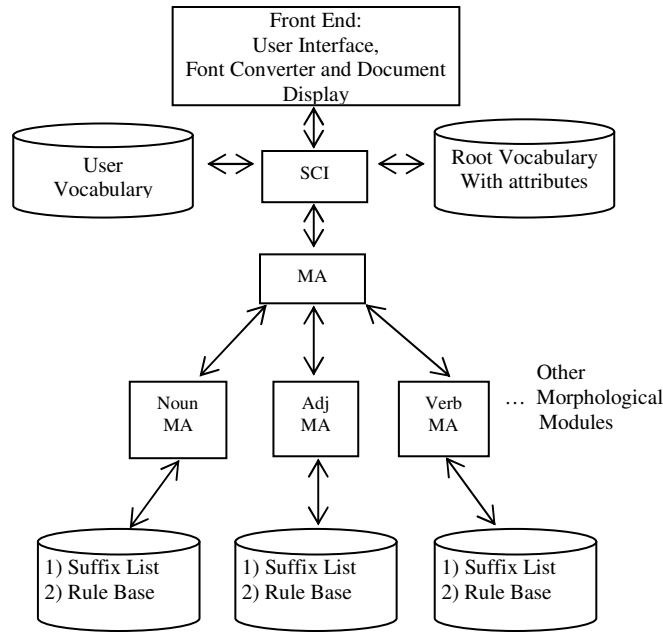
Front End:
User Interface,
Font Converter and Document Display

User Vocabulary

SCI

Root Vocabulary With attributes

MA

Noun MA

Adj MA

Verb MA

… Other Morphological Modules

1) Suffix List
2) Rule Base

1) Suffix List
2) Rule Base

1) Suffix List
2) Rule Base